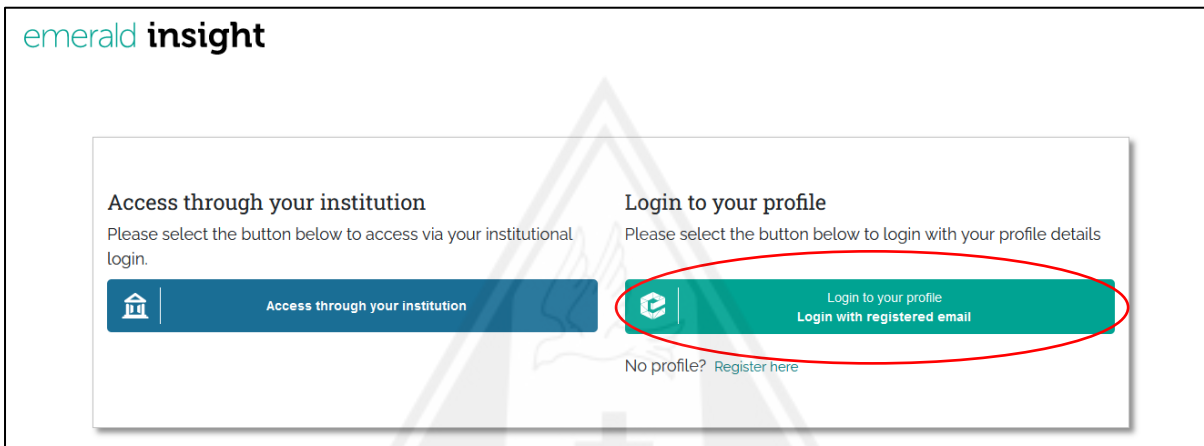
emerald insight

Access through your institution

Please select the button below to access via your institutional login.

Access through your institution

Login to your profile

Please select the button below to login with your profile details

Login to your profile
Login with registered email

No profile? Register here